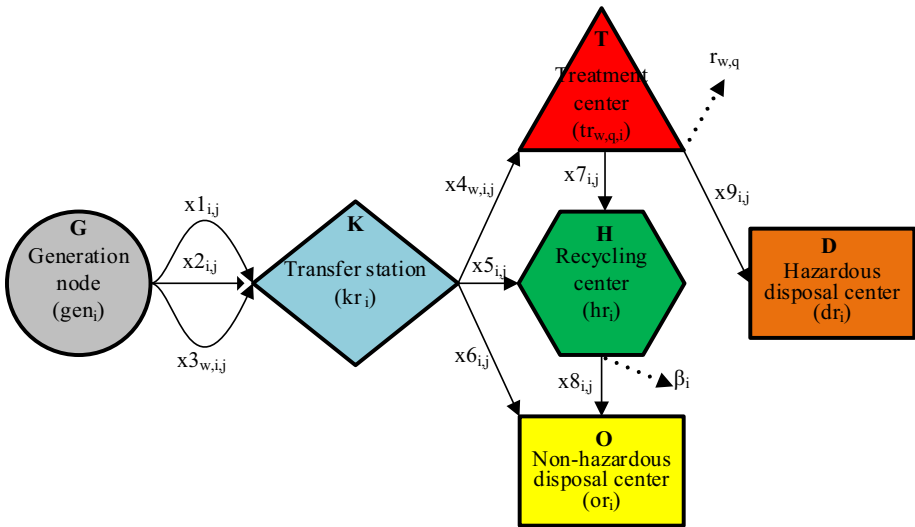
G
Generation node
($gen_i$)

$x1_{i,j}$
$x2_{i,j}$
$x3_{w,i,j}$

K
Transfer station
($kr_i$)

$x4_{w,i,j}$
$x5_{i,j}$
$x6_{i,j}$

T
Treatment center
($tr_{w,q,i}$)

$r_{w,q}$

$x7_{i,j}$

$x9_{i,j}$

H
Recycling center
($hr_i$)

$\beta_i$

$x8_{i,j}$

D
Hazardous disposal center
($dr_i$)

O
Non-hazardous disposal center
($or_i$)